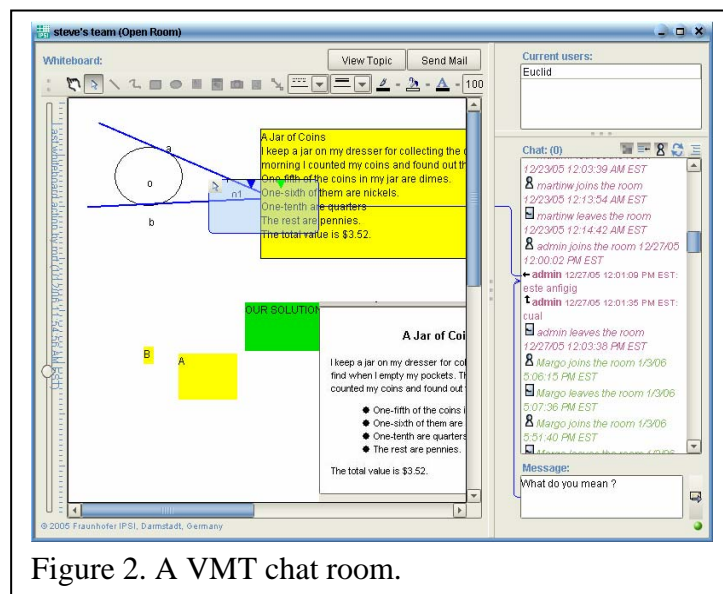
steve's team (Open Room)

Whiteboard:

View Topic

Send Mail

100

a

o

b

n1

A Jar of Coins
I keep a jar on my dresser for collecting the c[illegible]
morning I counted my coins and found out th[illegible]
One-fifth of the coins in my jar are dimes.
One-sixth of them are nickels.
One-tenth are quarters
The rest are pennies.
The total value is $3.52.

OUR SOLUTION

B

A

A Jar of Coi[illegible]

I keep a jar on my dresser for co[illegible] find when I empty my pockets. Th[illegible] counted my coins and found out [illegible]

- One-fifth of the coins i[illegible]
- One-sixth of them are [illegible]
- One-tenth are quarters
- The rest are pennies.

The total value is $3.52.

© 2005 Fraunhofer IPSI, Darmstadt, Germany

Current users:

Euclid

Chat: (0)

12/23/05 12:03:39 AM EST
martinw joins the room 12/23/05 12:13:54 AM EST
martinw leaves the room 12/23/05 12:14:42 AM EST
admin joins the room 12/27/05 12:00:02 PM EST
admin 12/27/05 12:01:09 PM EST: este anfigig
admin 12/27/05 12:01:35 PM EST: cual
admin leaves the room 12/27/05 12:03:38 PM EST
Margo joins the room 1/3/06 5:06:15 PM EST
Margo leaves the room 1/3/06 5:07:36 PM EST
Margo joins the room 1/3/06 5:51:40 PM EST

Message:

What do you mean ?

Figure 2. A VMT chat room.